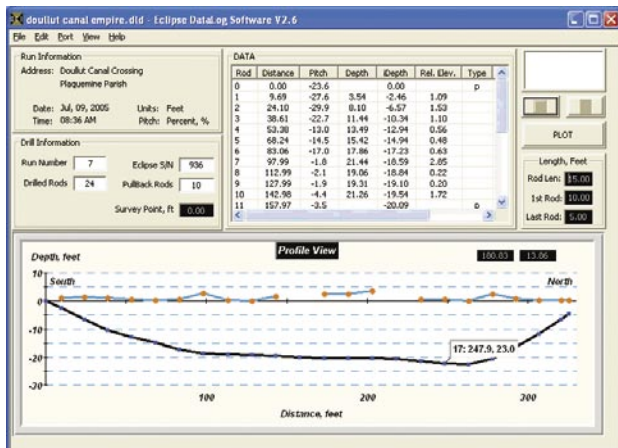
doullut canal empire.dld - Eclipse DataLog Software V2.6

File Edit Port View Help

Run Information
Address: Doullut Canal Crossing
Plaquemine Parish

Date: Jul, 09, 2005 Units: Feet
Time: 08:36 AM Pitch: Percent, %

Drill Information
Run Number 7 Eclipse S/N 936
Drilled Rods 24 Pullback Rods 10
Survey Point, ft 0.00

DATA

| Rod | Distance | Pitch | Depth | iDepth | Rel. Elev. | Type |
|---|---|---|---|---|---|---|
| 0 | 0.00 | -23.6 | | 0.00 | | p |
| 1 | 9.69 | -27.6 | 3.54 | -2.46 | 1.09 | |
| 2 | 24.10 | -29.9 | 8.10 | -6.57 | 1.53 | |
| 3 | 38.61 | -22.7 | 11.44 | -10.34 | 1.10 | |
| 4 | 53.38 | -13.0 | 13.49 | -12.94 | 0.56 | |
| 5 | 68.24 | -14.5 | 15.42 | -14.94 | 0.48 | |
| 6 | 83.06 | -17.0 | 17.86 | -17.23 | 0.63 | |
| 7 | 97.99 | -1.8 | 21.44 | -18.59 | 2.85 | |
| 8 | 112.99 | -2.1 | 19.06 | -18.84 | 0.22 | |
| 9 | 127.99 | -1.9 | 19.31 | -19.10 | 0.20 | |
| 10 | 142.98 | -4.4 | 21.26 | -19.54 | 1.72 | |
| 11 | 157.97 | -3.5 | | -20.09 | | p |

PLOT

Length, Feet
Rod Len: 15.00
1st Rod: 10.00
Last Rod: 5.00

Profile View
100.03 13.06

Depth, feet
10
South
North
0
-10
-20
-30
17: 247.9, 23.0
100
200
300
Distance, feet